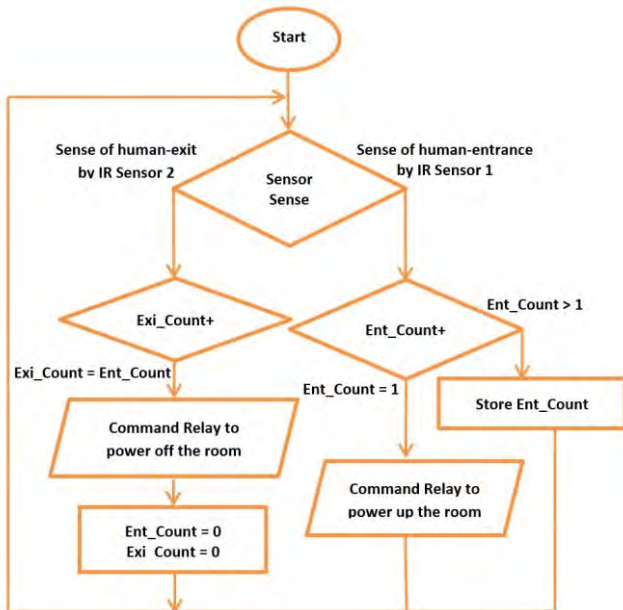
Start

Sense of human-exit by IR Sensor 2

Sense of human-entrance by IR Sensor 1

Sensor Sense

Exi_Count+

Ent_Count+

Ent_Count > 1

Exi_Count = Ent_Count

Ent_Count = 1

Store Ent_Count

Command Relay to power off the room

Command Relay to power up the room

Ent_Count = 0
Exi_Count = 0